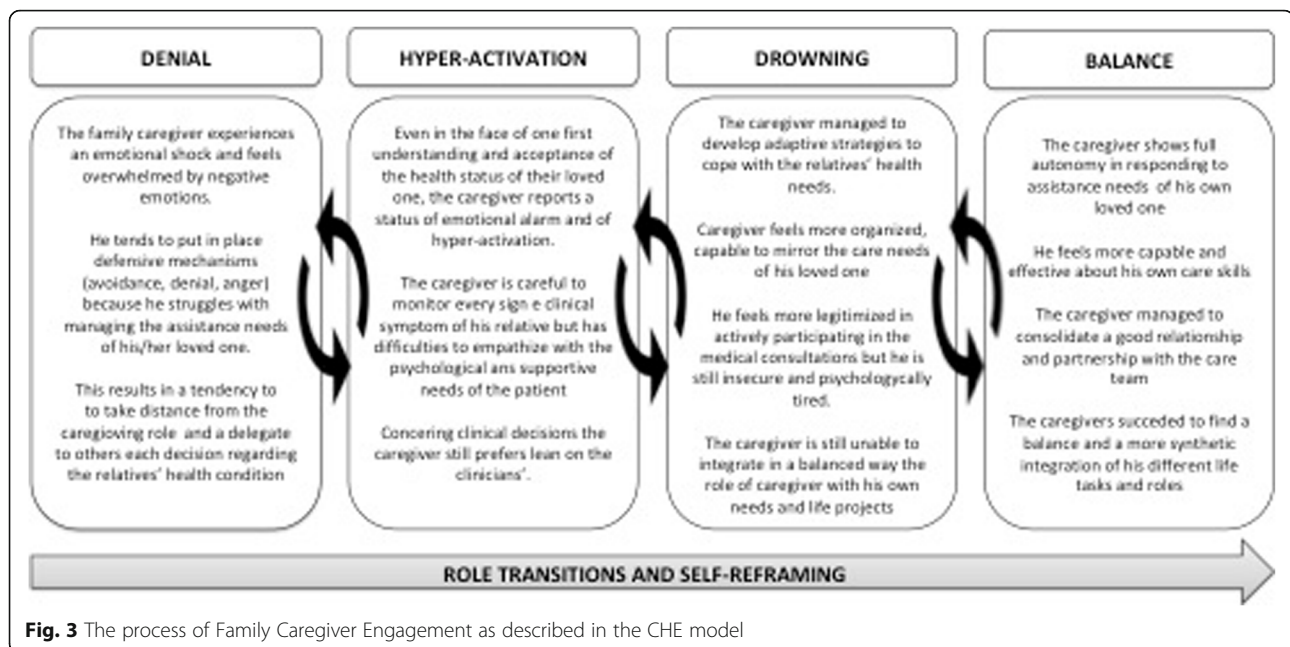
DENIAL

HYPER-ACTIVATION

DROWNING

BALANCE

The family caregiver experiences an emotional shock and feels overwhelmed by negative emotions.

He tends to put in place defensive mechanisms (avoidance, denial, anger) because he struggles with managing the assistance needs of his/her loved one.

This results in a tendency to to take distance from the caregioving role and a delegate to others each decision regarding the relatives' health condition

Even in the face of one first understanding and acceptance of the health status of their loved one, the caregiver reports a status of emotional alarm and of hyper-activation.

The caregiver is careful to monitor every sign e clinical symptom of his relative but has difficulties to empathize with the psychological ans supportive needs of the patient

Concering clinical decisions the caregiver still prefers lean on the clinicians'.

The caregiver managed to develop adaptive strategies to cope with the relatives' health needs.

Caregiver feels more organized, capable to mirror the care needs of his loved one

He feels more legitimized in actively participating in the medical consultations but he is still insecure and psychologycally tired.

The caregiver is still unable to integrate in a balanced way the role of caregiver with his own needs and life projects

The caregiver shows full autonomy in responding to assistance needs of his own loved one

He feels more capable and effective about his own care skills

The caregiver managed to consolidate a good relationship and partnership with the care team

The caregivers succeded to find a balance and a more synthetic integration of his different life tasks and roles

ROLE TRANSITIONS AND SELF-REFRAMING

Fig. 3 The process of Family Caregiver Engagement as described in the CHE model